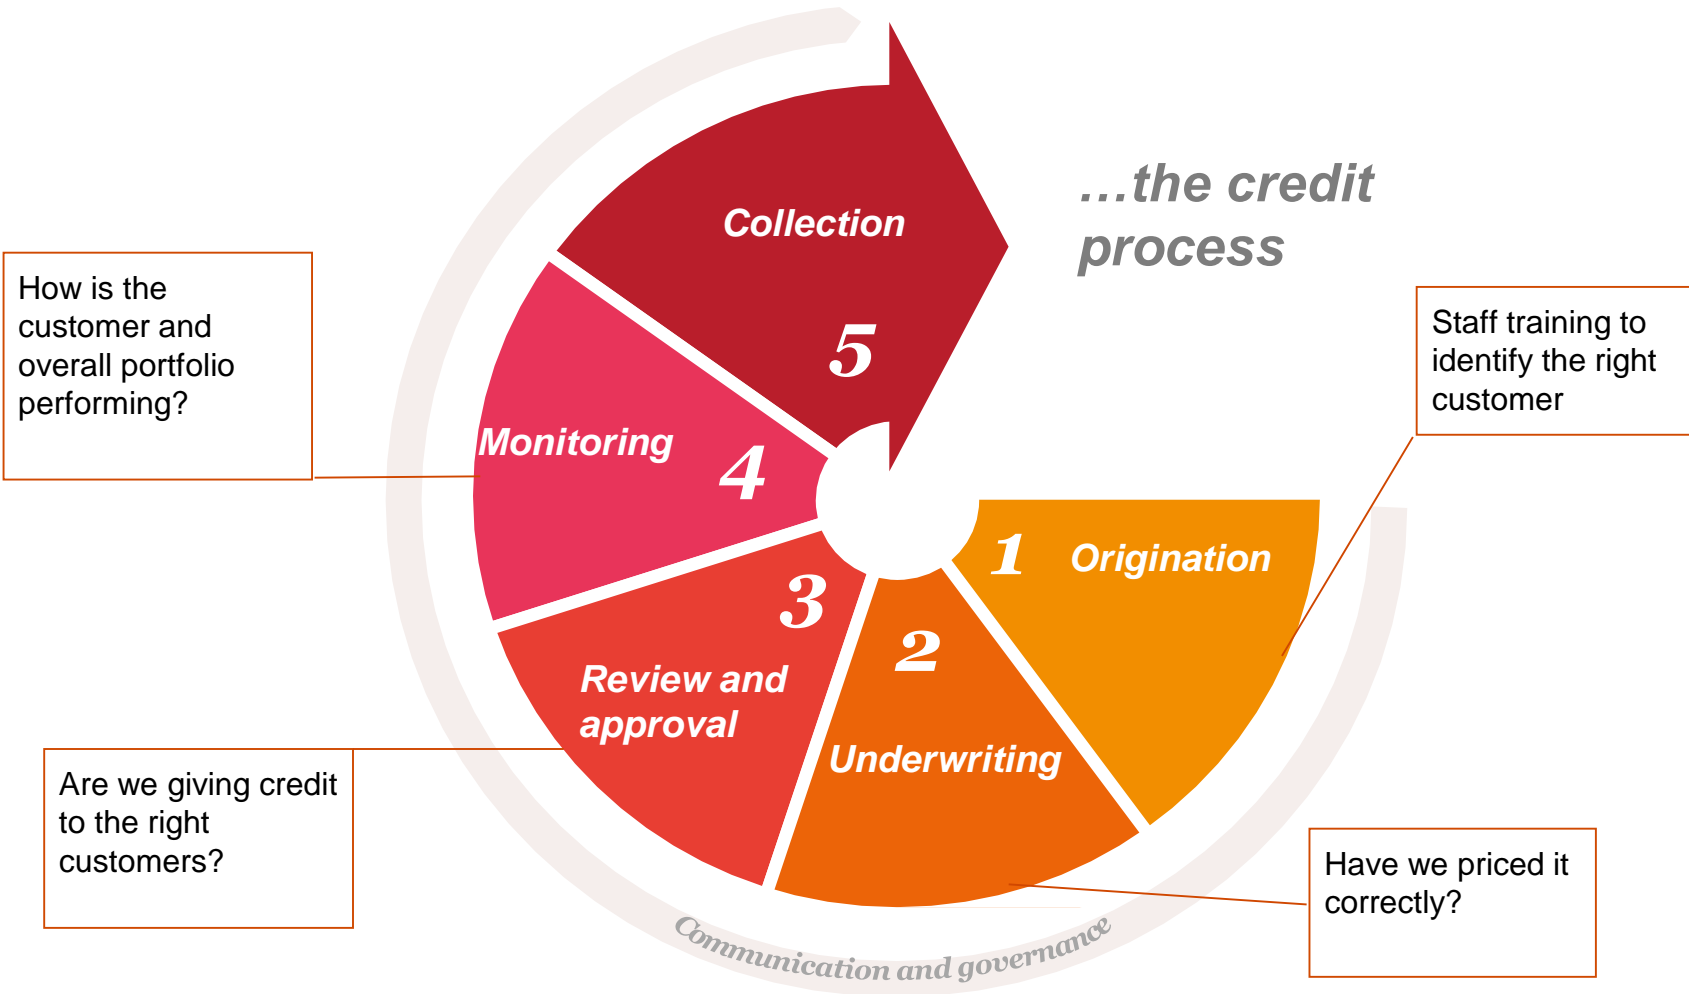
…the credit process

Collection
5

Monitoring
4

How is the customer and overall portfolio performing?

Staff training to identify the right customer

1 Origination

3

Review and approval

2

Underwriting

Are we giving credit to the right customers?

Have we priced it correctly?

Communication and governance